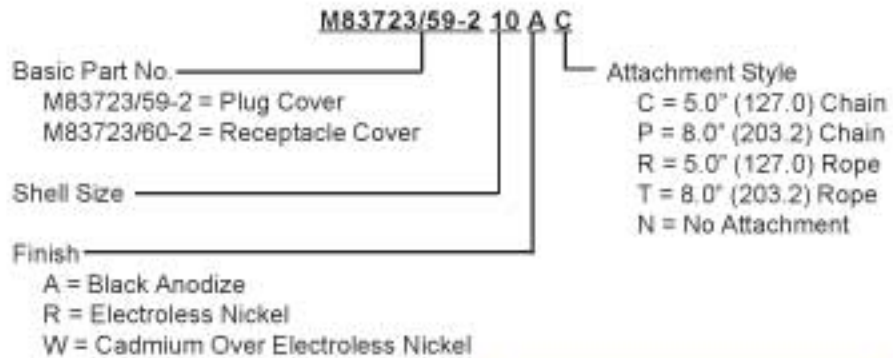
M83723/59-2 10 A C

Basic Part No.
M83723/59-2 = Plug Cover
M83723/60-2 = Receptacle Cover

Shell Size

Finish
A = Black Anodize
R = Electroless Nickel
W = Cadmium Over Electroless Nickel

Attachment Style
C = 5.0" (127.0) Chain
P = 8.0" (203.2) Chain
R = 5.0" (127.0) Rope
T = 8.0" (203.2) Rope
N = No Attachment